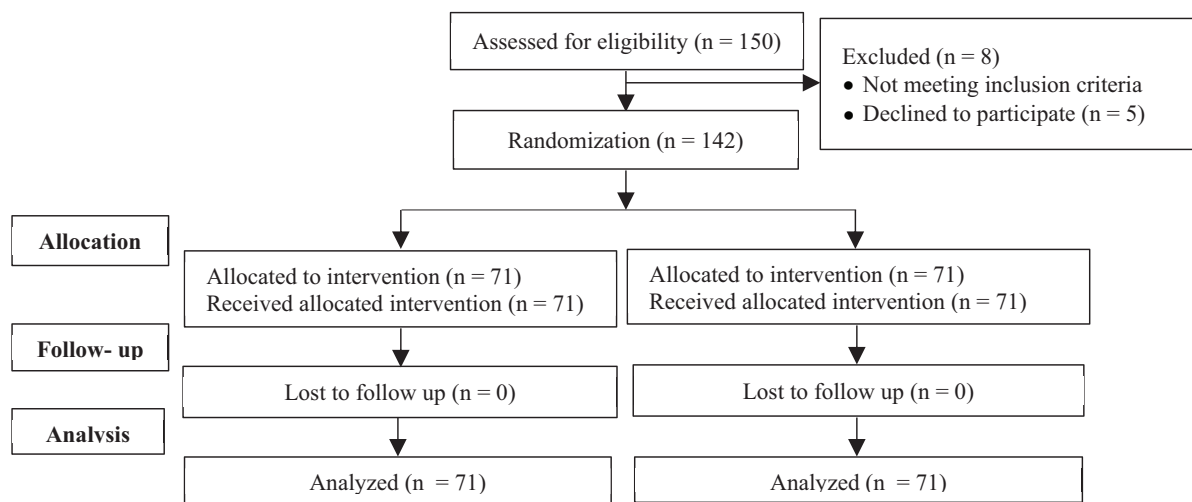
Assessed for eligibility (n = 150)

Excluded (n = 8)
• Not meeting inclusion criteria
• Declined to participate (n = 5)

Randomization (n = 142)

Allocation

Allocated to intervention (n = 71)
Received allocated intervention (n = 71)

Allocated to intervention (n = 71)
Received allocated intervention (n = 71)

Follow- up

Lost to follow up (n = 0)

Lost to follow up (n = 0)

Analysis

Analyzed (n = 71)

Analyzed (n = 71)